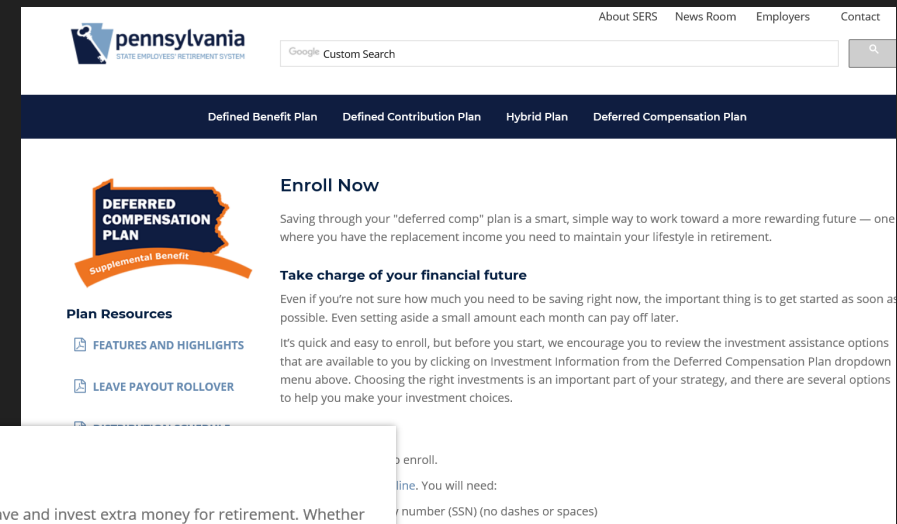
About SERS News Room Employers Contact

pennsylvania
STATE EMPLOYEES' RETIREMENT SYSTEM

Google Custom Search

Defined Benefit Plan Defined Contribution Plan Hybrid Plan Deferred Compensation Plan

DEFERRED COMPENSATION PLAN
Supplemental Benefit

Plan Resources

FEATURES AND HIGHLIGHTS

LEAVE PAYOUT ROLLOVER

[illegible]

Enroll Now

Saving through your "deferred comp" plan is a smart, simple way to work toward a more rewarding future — one where you have the replacement income you need to maintain your lifestyle in retirement.

Take charge of your financial future

Even if you're not sure how much you need to be saving right now, the important thing is to get started as soon as possible. Even setting aside a small amount each month can pay off later.

It's quick and easy to enroll, but before you start, we encourage you to review the investment assistance options that are available to you by clicking on Investment Information from the Deferred Compensation Plan dropdown menu above. Choosing the right investments is an important part of your strategy, and there are several options to help you make your investment choices.

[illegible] enroll.

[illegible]line. You will need:

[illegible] number (SSN) (no dashes or spaces)

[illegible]ave and invest extra money for retirement. Whether